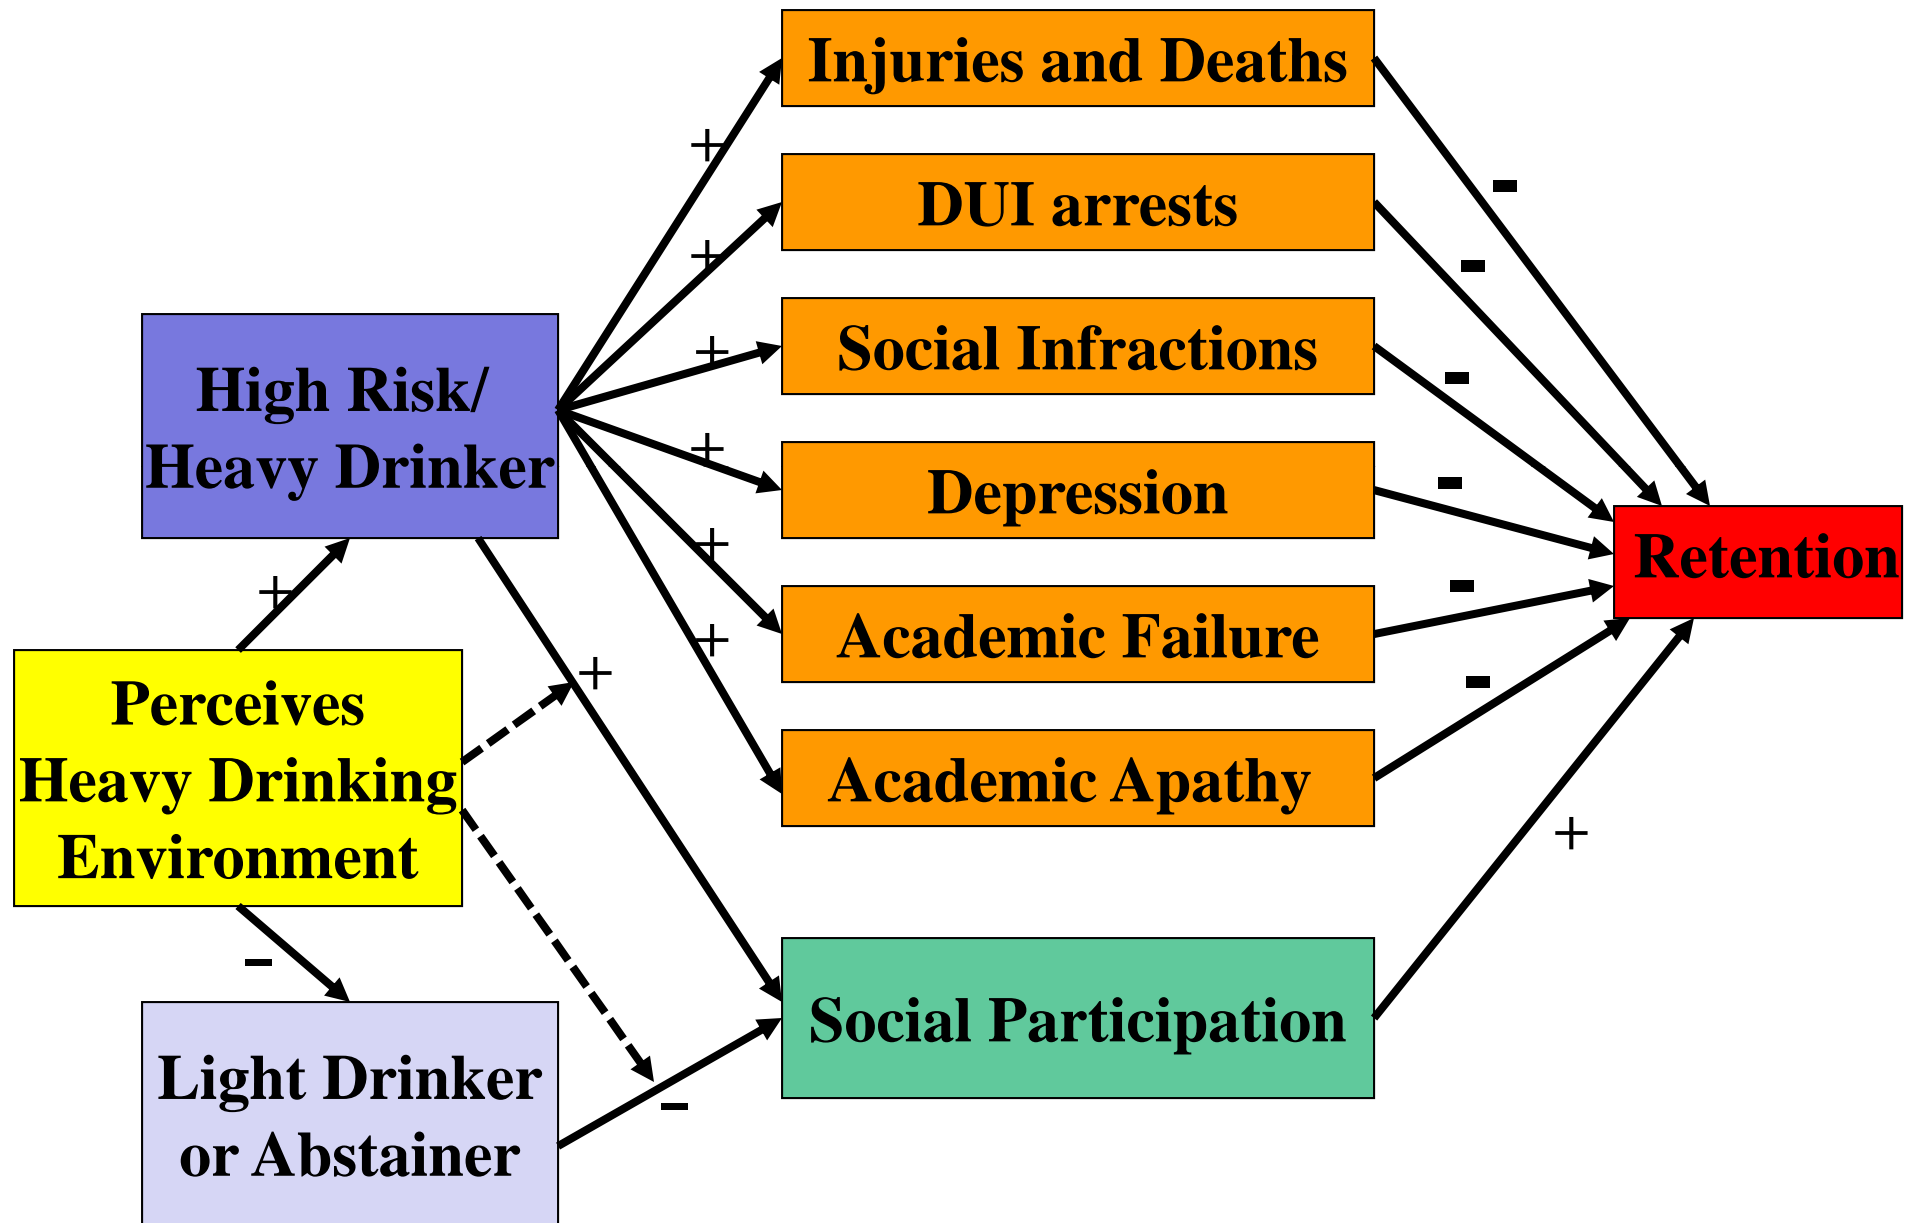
Injuries and Deaths

DUI arrests

Social Infractions

Depression

Academic Failure

Academic Apathy

High Risk/ Heavy Drinker

Perceives Heavy Drinking Environment

Light Drinker or Abstainer

Social Participation

Retention

+
+
+
+
+
+
+
+
-
-
-
-
-
-
-
-
+
-